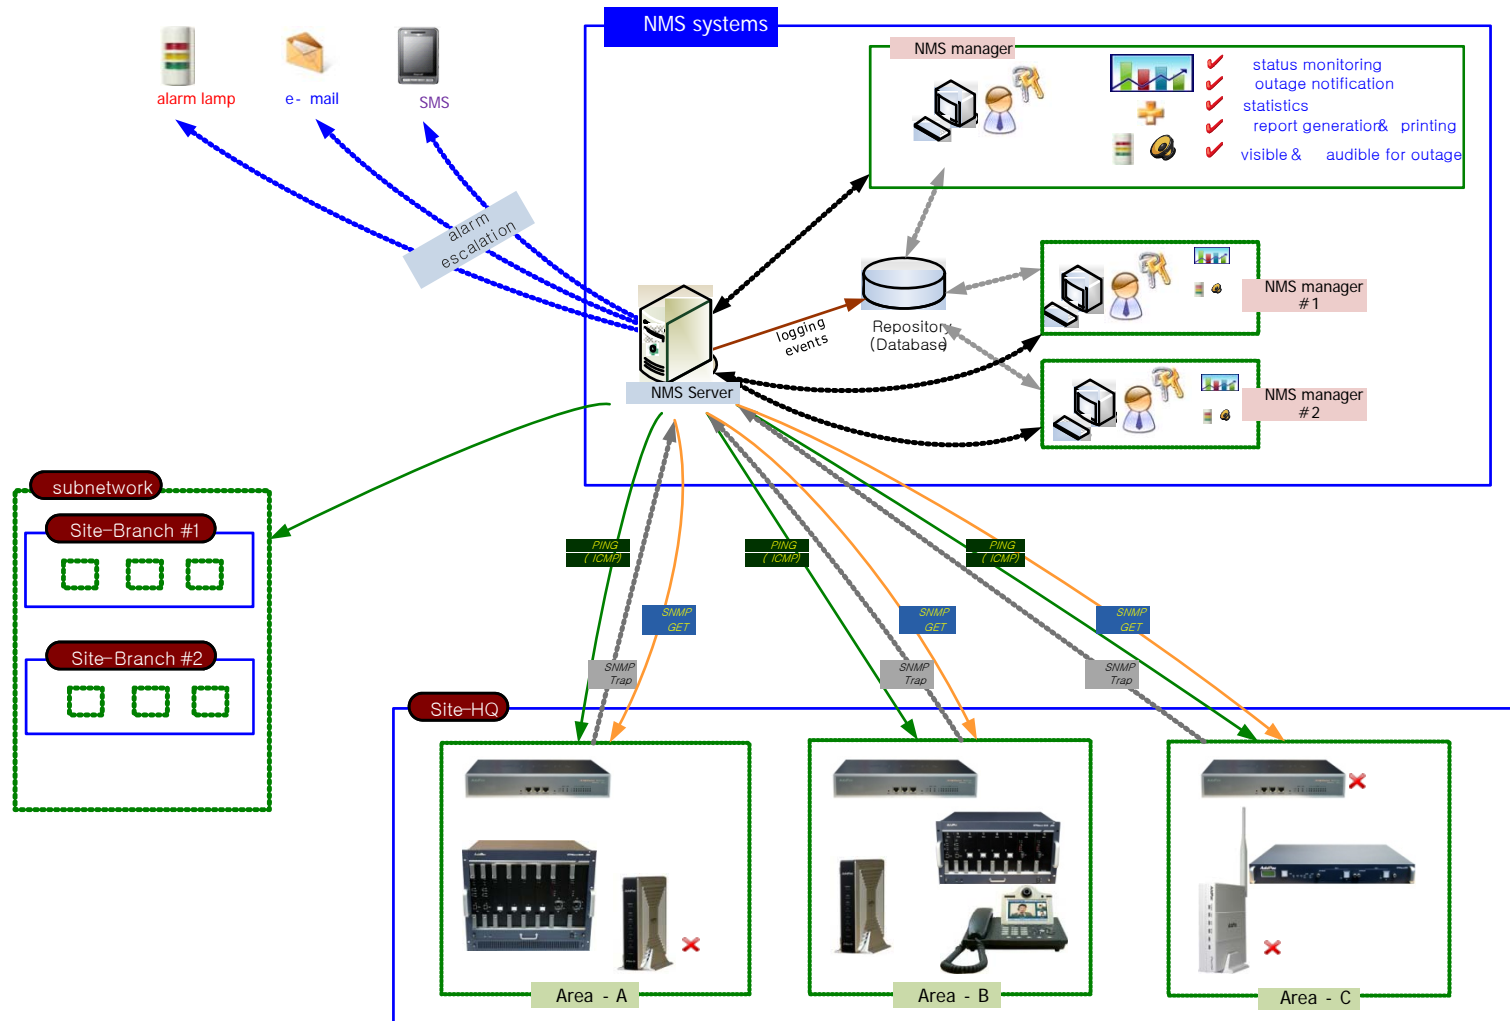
alarm lamp

e- mail

SMS

alarm escalation

NMS systems

NMS manager

status monitoring
outage notification
statistics
report generation & printing
visible & audible for outage

NMS manager #1

NMS manager #2

Repository (Database)

logging events

NMS Server

subnetwork

Site-Branch #1

Site-Branch #2

PING (ICMP)

SNMP GET

SNMP Trap

PING (ICMP)

SNMP GET

SNMP Trap

PING (ICMP)

SNMP GET

SNMP Trap

Site-HQ

Area - A

Area - B

Area - C